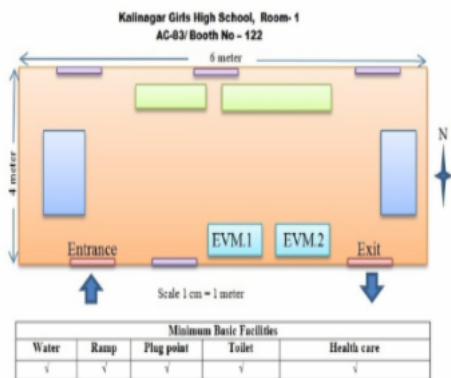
Kalinagar Girls High School, Room- 1
AC-83/ Booth No – 122

6 meter

4 meter

N

Entrance

EVM.1

EVM.2

Exit

Scale 1 cm = 1 meter

| Minimum Basic Facilities | | | | |
|---|---|---|---|---|
| Water | Ramp | Plug point | Toilet | Health care |
| √ | √ | √ | √ | √ |